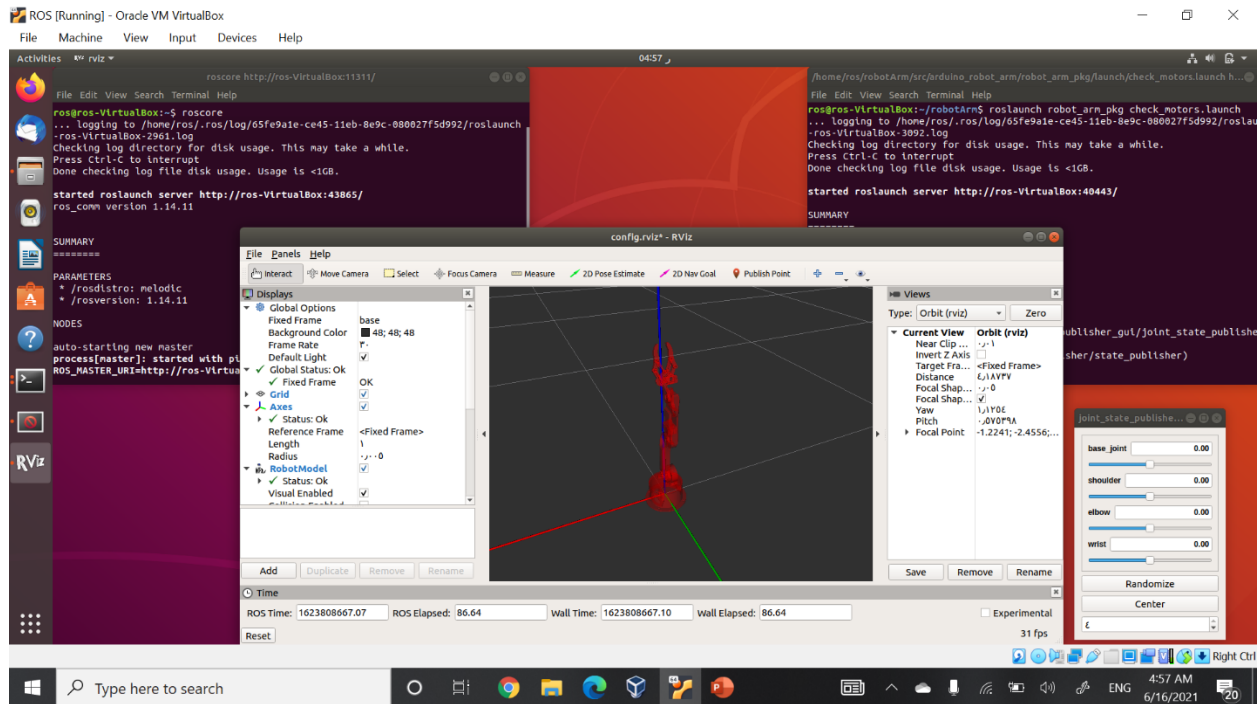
ROS [Running] - Oracle VM VirtualBox

File Machine View Input Devices Help

Activities rviz ▾ 04:57 ,

roscore http://ros-VirtualBox:11311/

File Edit View Search Terminal Help

ros@ros-VirtualBox:~$ roscore
... logging to /home/ros/.ros/log/65fe9a1e-ce45-11eb-8e9c-080027f5d992/roslaunch-ros-VirtualBox-2961.log
Checking log directory for disk usage. This may take a while.
Press Ctrl-C to interrupt
Done checking log file disk usage. Usage is <1GB.

started roslaunch server http://ros-VirtualBox:43865/
ros_comm version 1.14.11

SUMMARY
========

PARAMETERS
 * /rosdistro: melodic
 * /rosversion: 1.14.11

NODES

auto-starting new master
process[master]: started with pi
ROS_MASTER_URI=http://ros-Virtua

/home/ros/robotArm/src/arduino_robot_arm/robot_arm_pkg/launch/check_motors.launch h...

File Edit View Search Terminal Help

ros@ros-VirtualBox:~/robotArm$ roslaunch robot_arm_pkg check_motors.launch
... logging to /home/ros/.ros/log/65fe9a1e-ce45-11eb-8e9c-080027f5d992/roslaunch-ros-VirtualBox-3092.log
Checking log directory for disk usage. This may take a while.
Press Ctrl-C to interrupt
Done checking log file disk usage. Usage is <1GB.

started roslaunch server http://ros-VirtualBox:40443/

SUMMARY

ublisher_gui/joint_state_publishe
sher/state_publisher)

config.rviz* - RViz

File Panels Help

Interact Move Camera Select Focus Camera Measure 2D Pose Estimate 2D Nav Goal Publish Point

Displays
Global Options
Fixed Frame base
Background Color 48; 48; 48
Frame Rate ٣٠
Default Light
Global Status: Ok
Fixed Frame OK
Grid
Axes
Status: Ok
Reference Frame <Fixed Frame>
Length ١
Radius ٠٫٠٠٥
RobotModel
Status: Ok
Visual Enabled

Add Duplicate Remove Rename

Views
Type: Orbit (rviz) Zero
Current View Orbit (rviz)
Near Clip ... ٠٫٠١
Invert Z Axis
Target Fra... <Fixed Frame>
Distance ٤٫١٨٧٣٧
Focal Shap... ٠٫٠٥
Focal Shap...
Yaw ١٫١٢٥٤
Pitch ٠٫٥٧٥٣٩٨
Focal Point -1.2241; -2.4556;...

Save Remove Rename

Time
ROS Time: 1623808667.07 ROS Elapsed: 86.64 Wall Time: 1623808667.10 Wall Elapsed: 86.64 Experimental
Reset 31 fps

joint_state_publishe...
base_joint 0.00
shoulder 0.00
elbow 0.00
wrist 0.00
Randomize
Center
٤

Right Ctrl

Type here to search

ENG 4:57 AM 6/16/2021 20